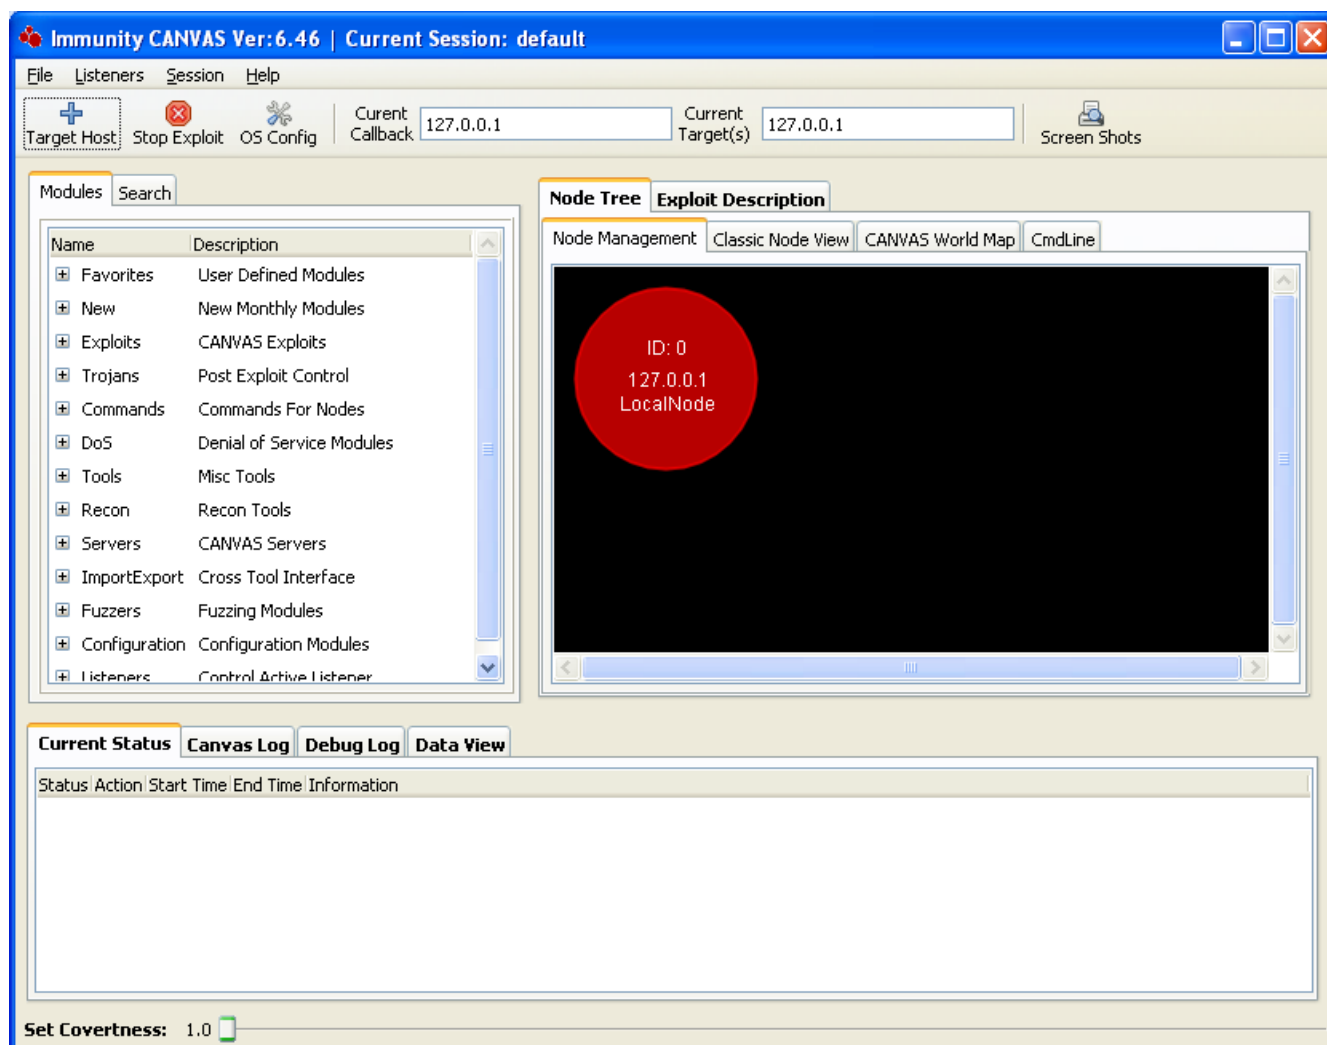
Immunity CANVAS Ver:6.46 | Current Session: default

File Listeners Session Help

Target Host Stop Exploit OS Config Curent Callback 127.0.0.1 Current Target(s) 127.0.0.1 Screen Shots

Modules Search

| Name | Description |
|---|---|
| Favorites | User Defined Modules |
| New | New Monthly Modules |
| Exploits | CANVAS Exploits |
| Trojans | Post Exploit Control |
| Commands | Commands For Nodes |
| DoS | Denial of Service Modules |
| Tools | Misc Tools |
| Recon | Recon Tools |
| Servers | CANVAS Servers |
| ImportExport | Cross Tool Interface |
| Fuzzers | Fuzzing Modules |
| Configuration | Configuration Modules |
| Listeners | Control Active Listener |

Node Tree Exploit Description

Node Management Classic Node View CANVAS World Map CmdLine

ID: 0
127.0.0.1
LocalNode

Current Status Canvas Log Debug Log Data View

| Status | Action | Start Time | End Time | Information |
|---|---|---|---|---|

Set Covertness: 1.0